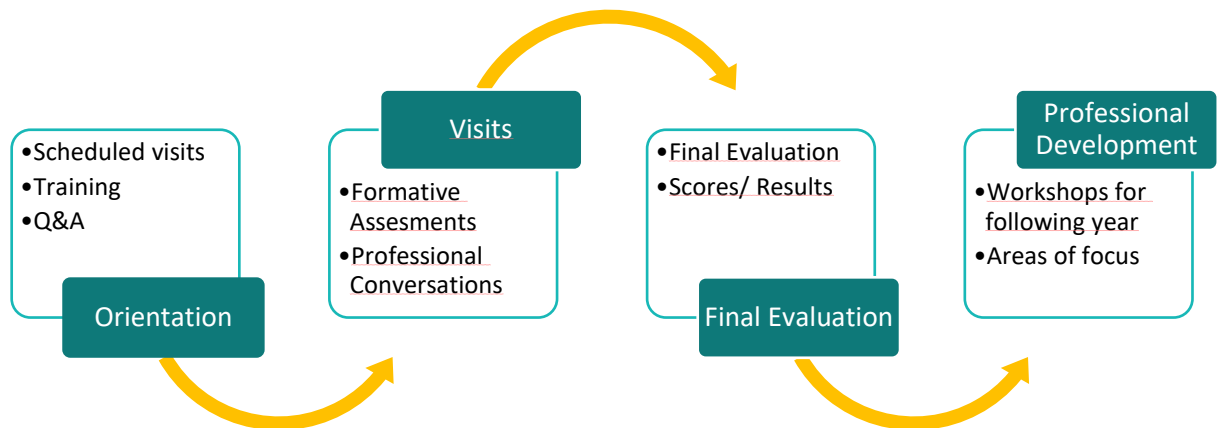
•Scheduled visits
•Training
•Q&A

Orientation

Visits

•Formative Assesments
•Professional Conversations

•Final Evaluation
•Scores/ Results

Final Evaluation

Professional Development

•Workshops for following year
•Areas of focus